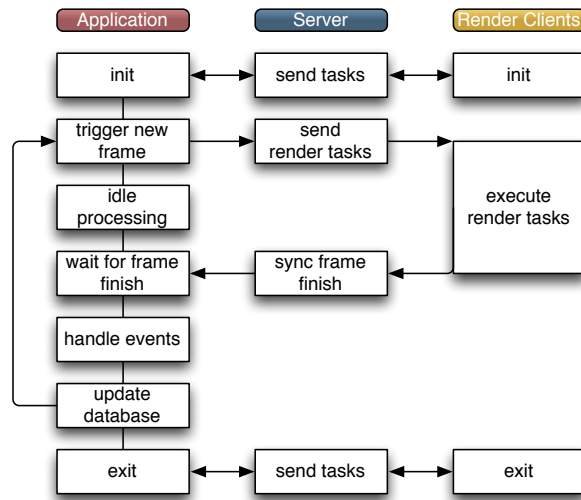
Application

Server

Render Clients

init

send tasks

init

trigger new frame

send render tasks

execute render tasks

idle processing

wait for frame finish

sync frame finish

handle events

update database

exit

send tasks

exit